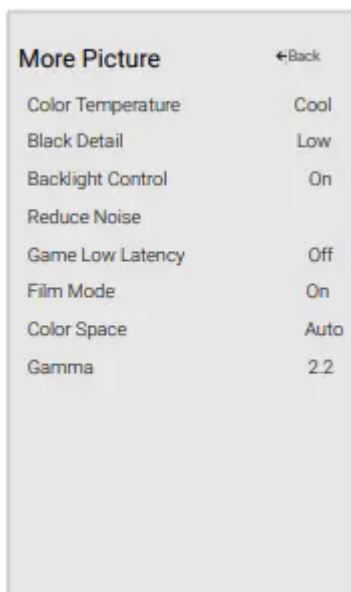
More Picture ←Back

| | |
|---|---|
| Color Temperature | Cool |
| Black Detail | Low |
| Backlight Control | On |
| Reduce Noise | |
| Game Low Latency | Off |
| Film Mode | On |
| Color Space | Auto |
| Gamma | 2.2 |